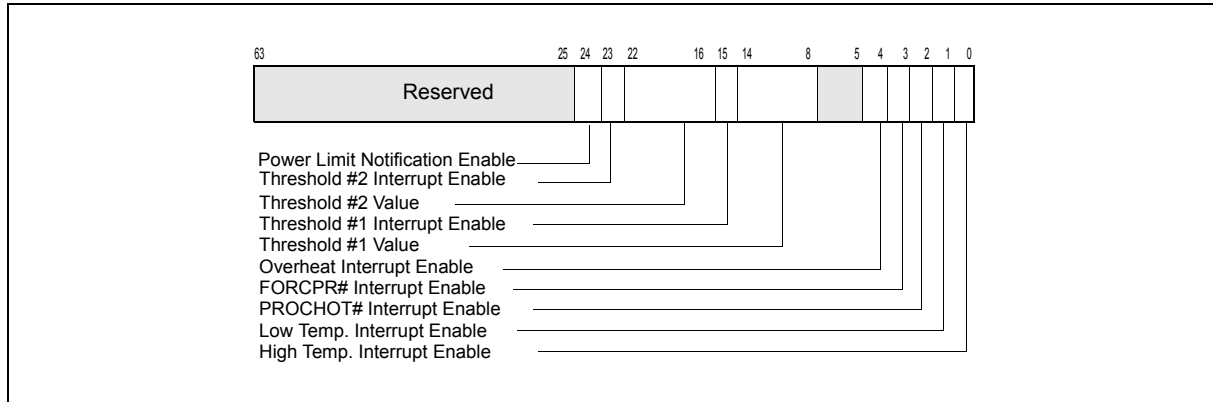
63 25 24 23 22 16 15 14 8 5 4 3 2 1 0

Reserved

Power Limit Notification Enable
Threshold #2 Interrupt Enable
Threshold #2 Value
Threshold #1 Interrupt Enable
Threshold #1 Value
Overheat Interrupt Enable
FORCPR# Interrupt Enable
PROCHOT# Interrupt Enable
Low Temp. Interrupt Enable
High Temp. Interrupt Enable